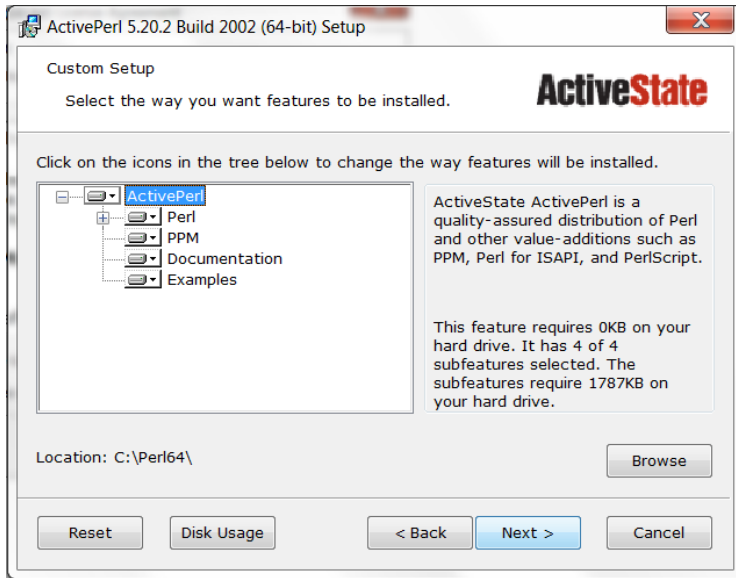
ActivePerl 5.20.2 Build 2002 (64-bit) Setup

X

Custom Setup

Select the way you want features to be installed.

ActiveState

Click on the icons in the tree below to change the way features will be installed.

ActivePerl
Perl
PPM
Documentation
Examples

ActiveState ActivePerl is a quality-assured distribution of Perl and other value-additions such as PPM, Perl for ISAPI, and PerlScript.

This feature requires 0KB on your hard drive. It has 4 of 4 subfeatures selected. The subfeatures require 1787KB on your hard drive.

Location: C:\Perl64\

Browse

Reset

Disk Usage

< Back

Next >

Cancel